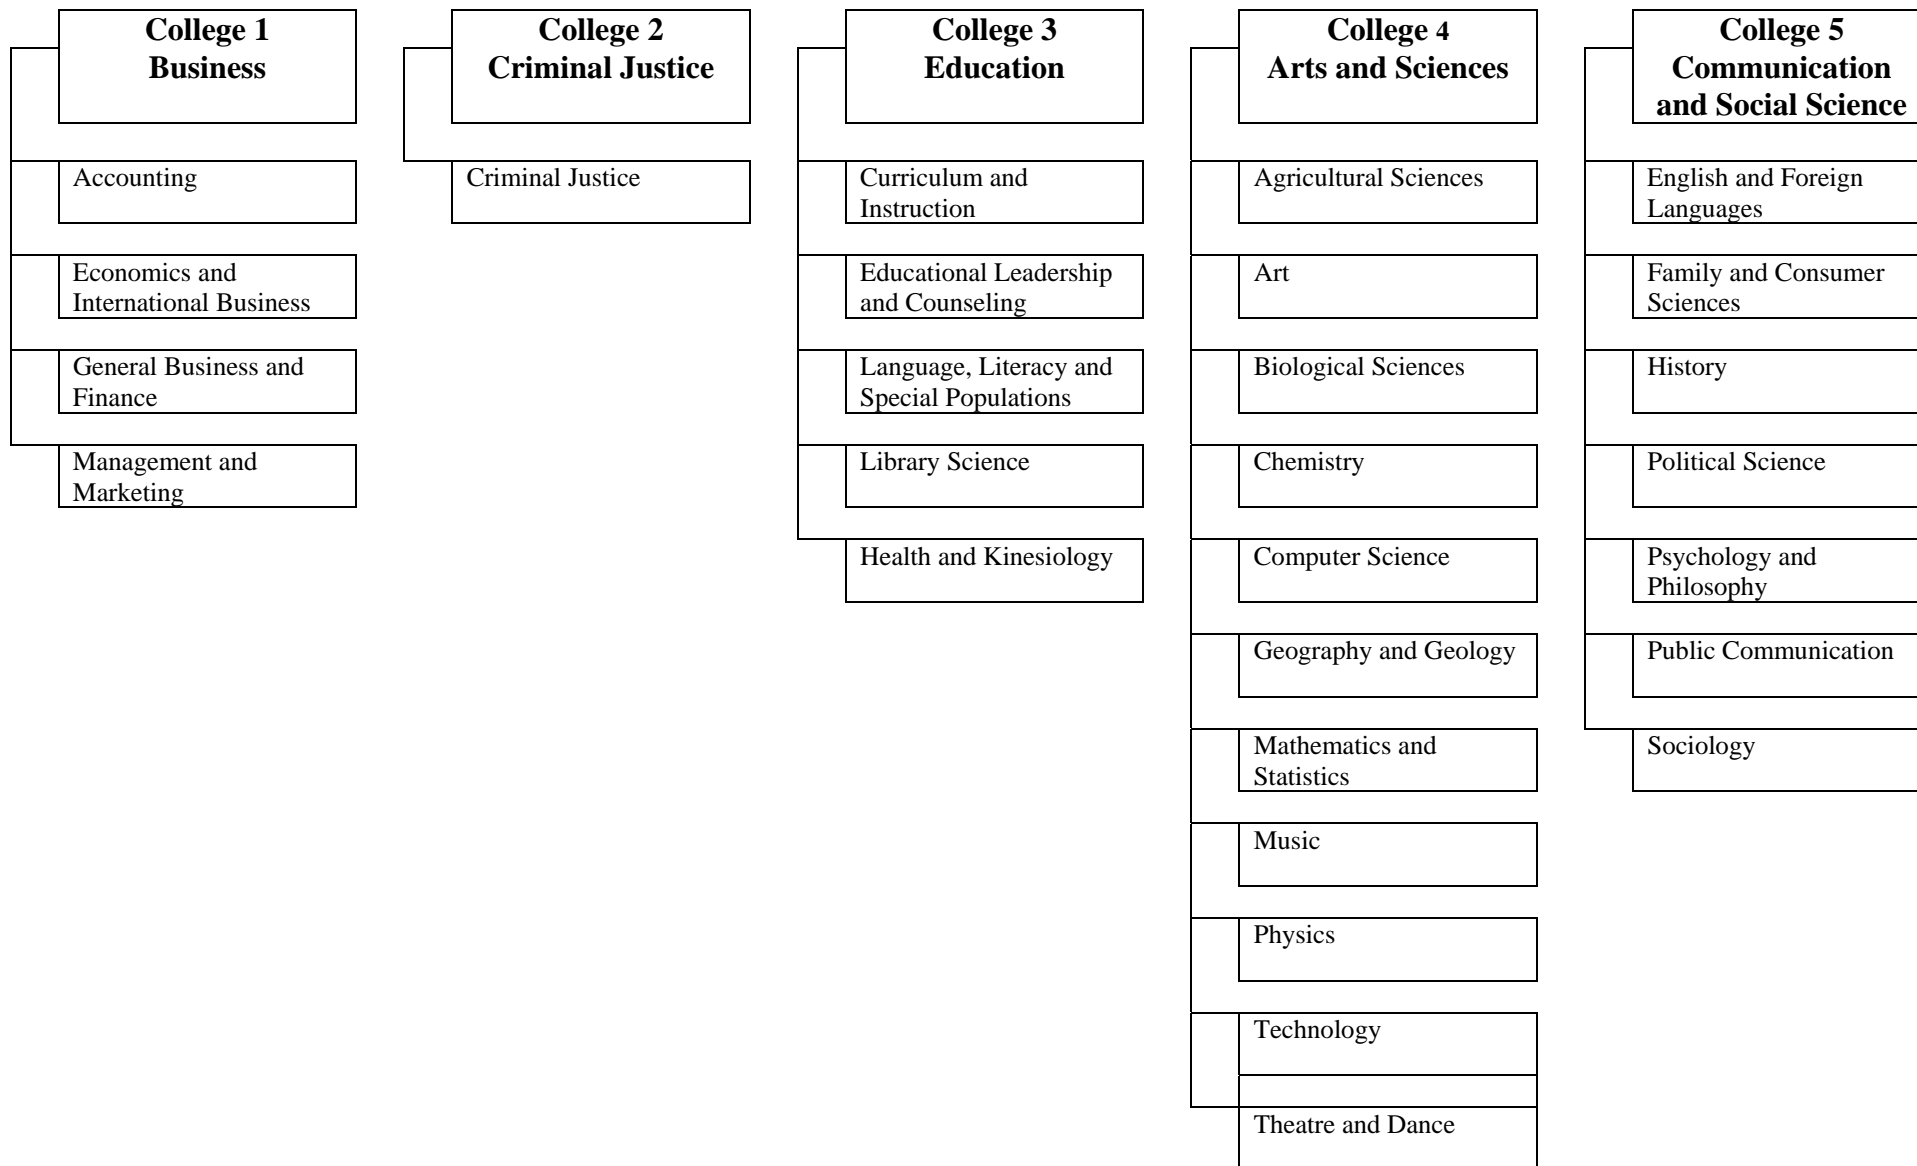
College 1
Business

Accounting

Economics and International Business

General Business and Finance

Management and Marketing

College 2
Criminal Justice

Criminal Justice

College 3
Education

Curriculum and Instruction

Educational Leadership and Counseling

Language, Literacy and Special Populations

Library Science

Health and Kinesiology

College 4
Arts and Sciences

Agricultural Sciences

Art

Biological Sciences

Chemistry

Computer Science

Geography and Geology

Mathematics and Statistics

Music

Physics

Technology

Theatre and Dance

College 5
Communication and Social Science

English and Foreign Languages

Family and Consumer Sciences

History

Political Science

Psychology and Philosophy

Public Communication

Sociology